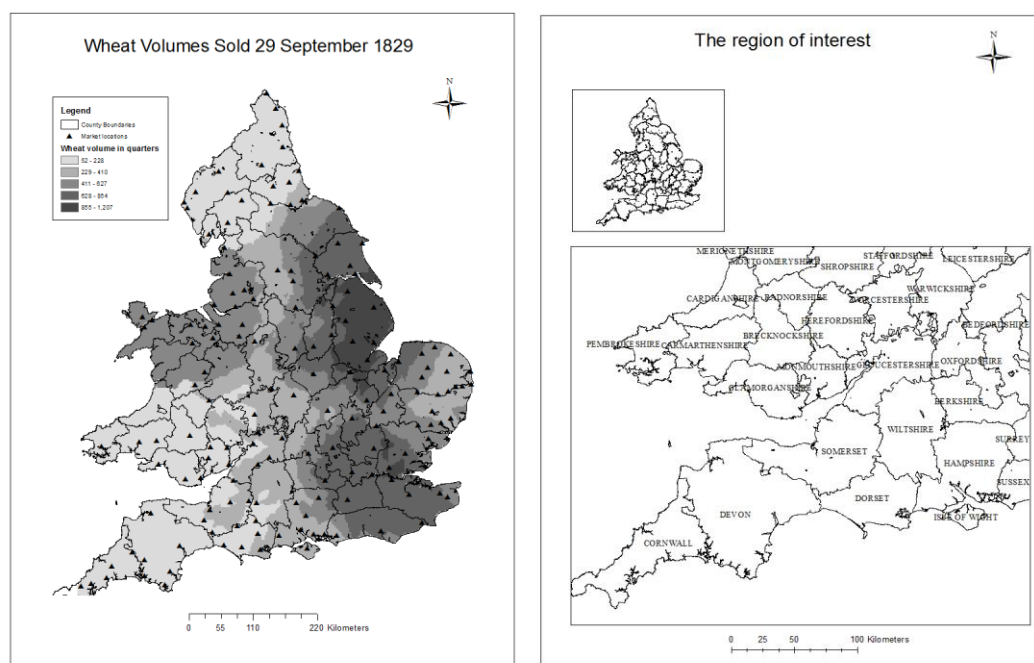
Wheat Volumes Sold 29 September 1829

N

Legend
County Boundaries
Market locations
Wheat volume in quarters
52 - 228
229 - 410
411 - 627
628 - 864
865 - 1,207

0 55 110 220 Kilometers

The region of interest

N

MERIONETHSHIRE
MONTGOMERYSHIRE
STAFFORDSHIRE
LEICESTERSHIRE
SHROPSHIRE
WARWICKSHIRE
CARDIGANSHIRE
RADNORSHIRE
WORCESTERSHIRE
HEREFORDSHIRE
BEDFORDSHIRE
BRECKNOCKSHIRE
PEMBROKESHIRE
CARMARTHENSHIRE
MONMOUTHSHIRE
GLOUCESTERSHIRE
OXFORDSHIRE
GLAMORGANSHIRE
BERKSHIRE
WILTSHIRE
SURREY
SOMERSET
HAMPSHIRE
SUSSEX
DORSET
DEVON
ISLE OF WIGHT
CORNWALL

0 25 50 100 Kilometers